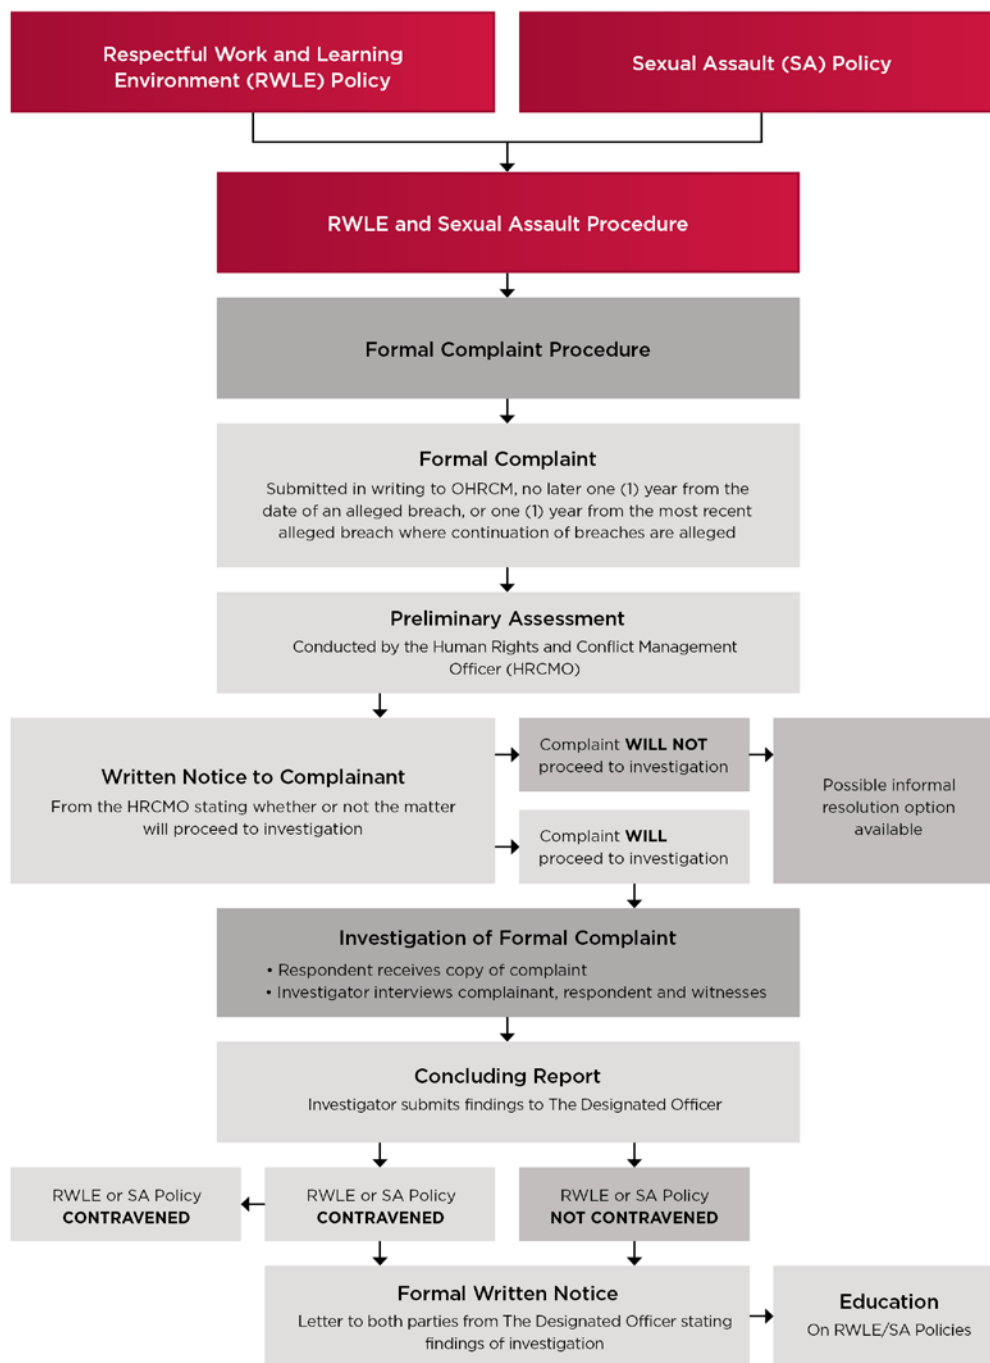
Respectful Work and Learning Environment (RWLE) Policy

Sexual Assault (SA) Policy

RWLE and Sexual Assault Procedure

Formal Complaint Procedure

Formal Complaint
Submitted in writing to OHRCM, no later one (1) year from the date of an alleged breach, or one (1) year from the most recent alleged breach where continuation of breaches are alleged

Preliminary Assessment
Conducted by the Human Rights and Conflict Management Officer (HRCMO)

Written Notice to Complainant
From the HRCMO stating whether or not the matter will proceed to investigation

Complaint **WILL NOT** proceed to investigation

Complaint **WILL** proceed to investigation

Possible informal resolution option available

Investigation of Formal Complaint
• Respondent receives copy of complaint
• Investigator interviews complainant, respondent and witnesses

Concluding Report
Investigator submits findings to The Designated Officer

RWLE or SA Policy **CONTRAVENED**

RWLE or SA Policy **CONTRAVENED**

RWLE or SA Policy **NOT CONTRAVENED**

Formal Written Notice
Letter to both parties from The Designated Officer stating findings of investigation

Education
On RWLE/SA Policies